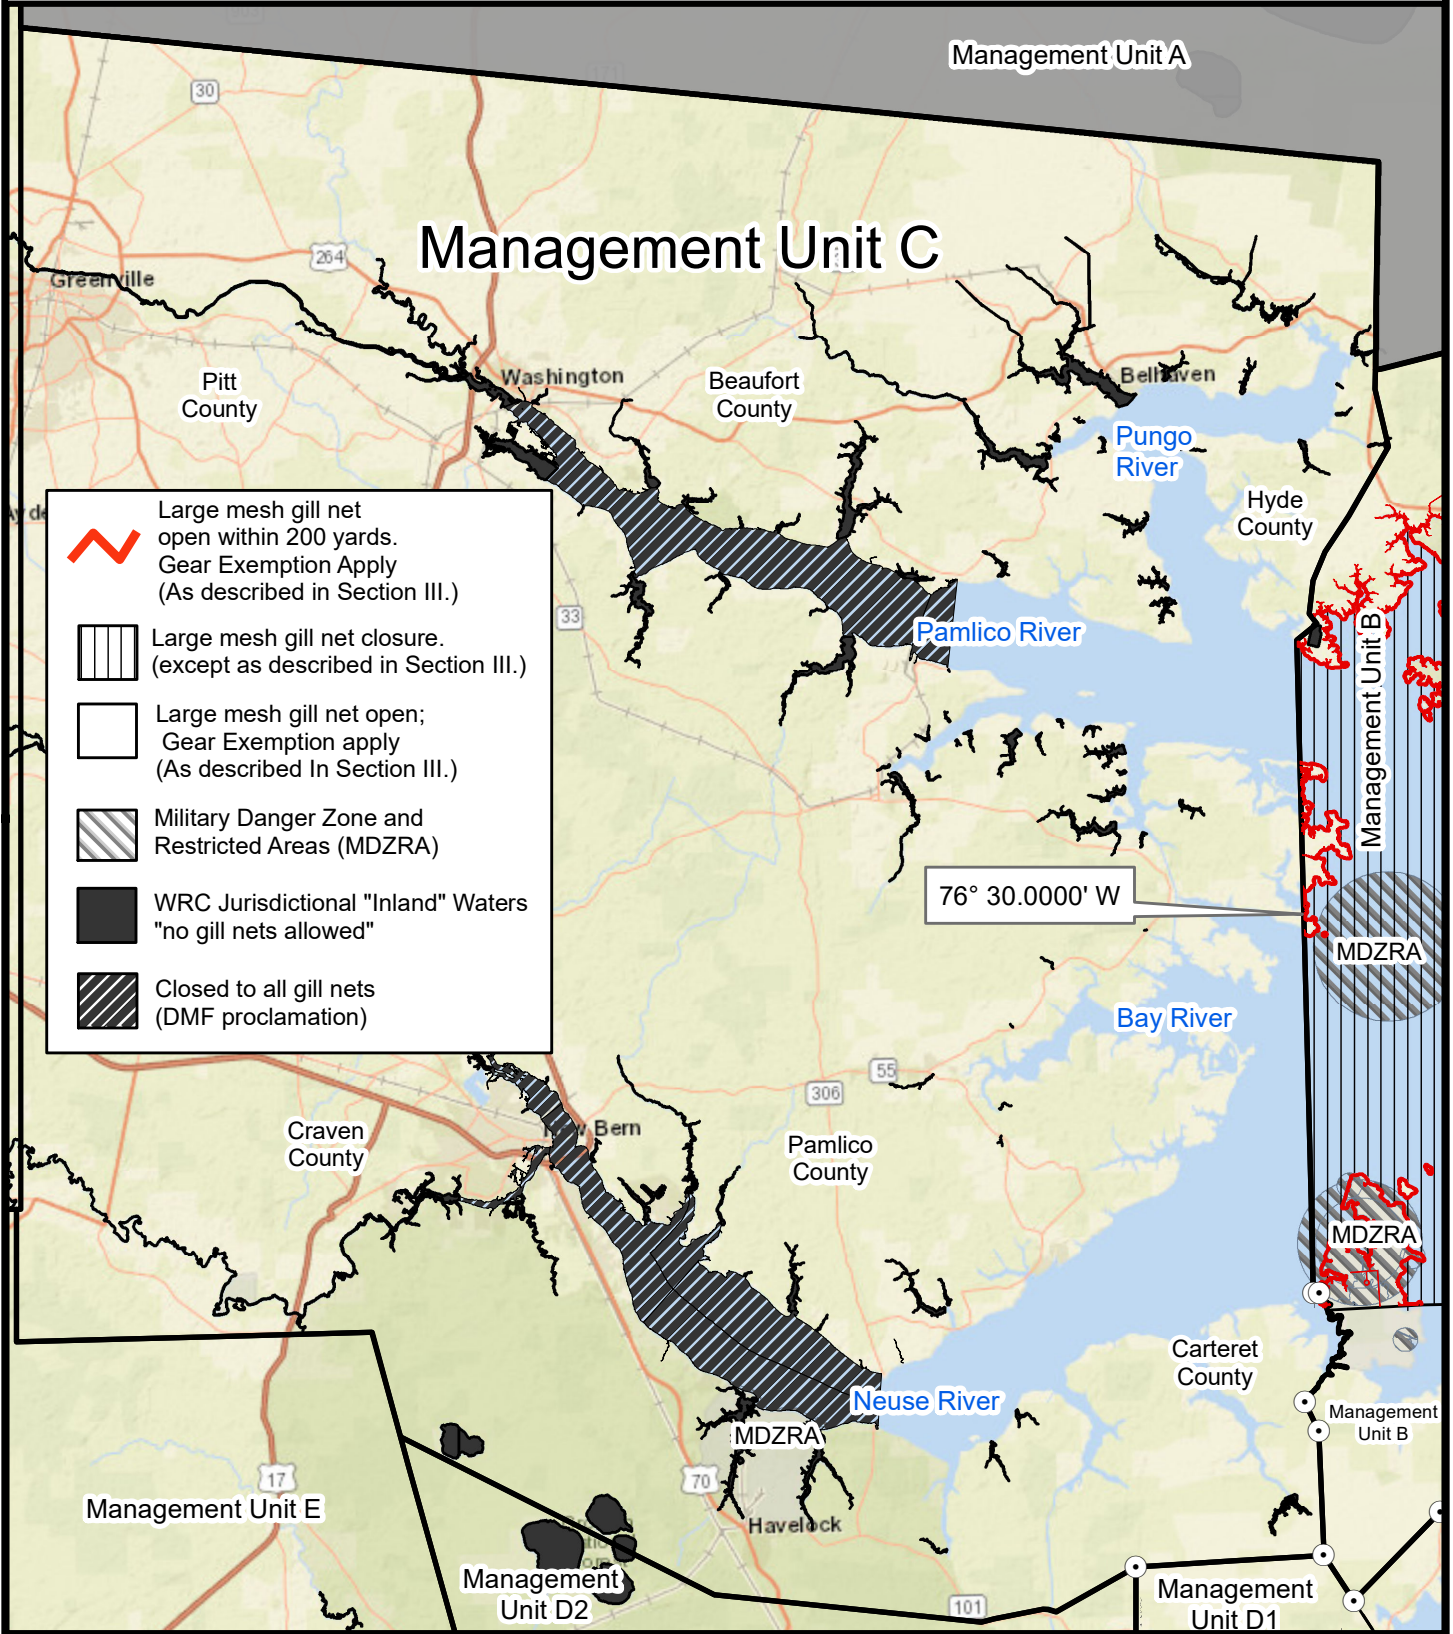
Management Unit A

Management Unit C

30

264

Greenville

Washington

Beaufort County

Pitt County

Belhaven

Pungo River

Hyde County

Large mesh gill net open within 200 yards. Gear Exemption Apply (As described in Section III.)

Large mesh gill net closure. (except as described in Section III.)

Large mesh gill net open; Gear Exemption apply (As described In Section III.)

Military Danger Zone and Restricted Areas (MDZRA)

WRC Jurisdictional "Inland" Waters "no gill nets allowed"

Closed to all gill nets (DMF proclamation)

33

Pamlico River

Management Unit B

76° 30.0000' W

MDZRA

Bay River

55

306

New Bern

Craven County

Pamlico County

MDZRA

Carteret County

Neuse River

MDZRA

Management Unit B

17

70

Management Unit E

Havelock

Management Unit D2

101

Management Unit D1